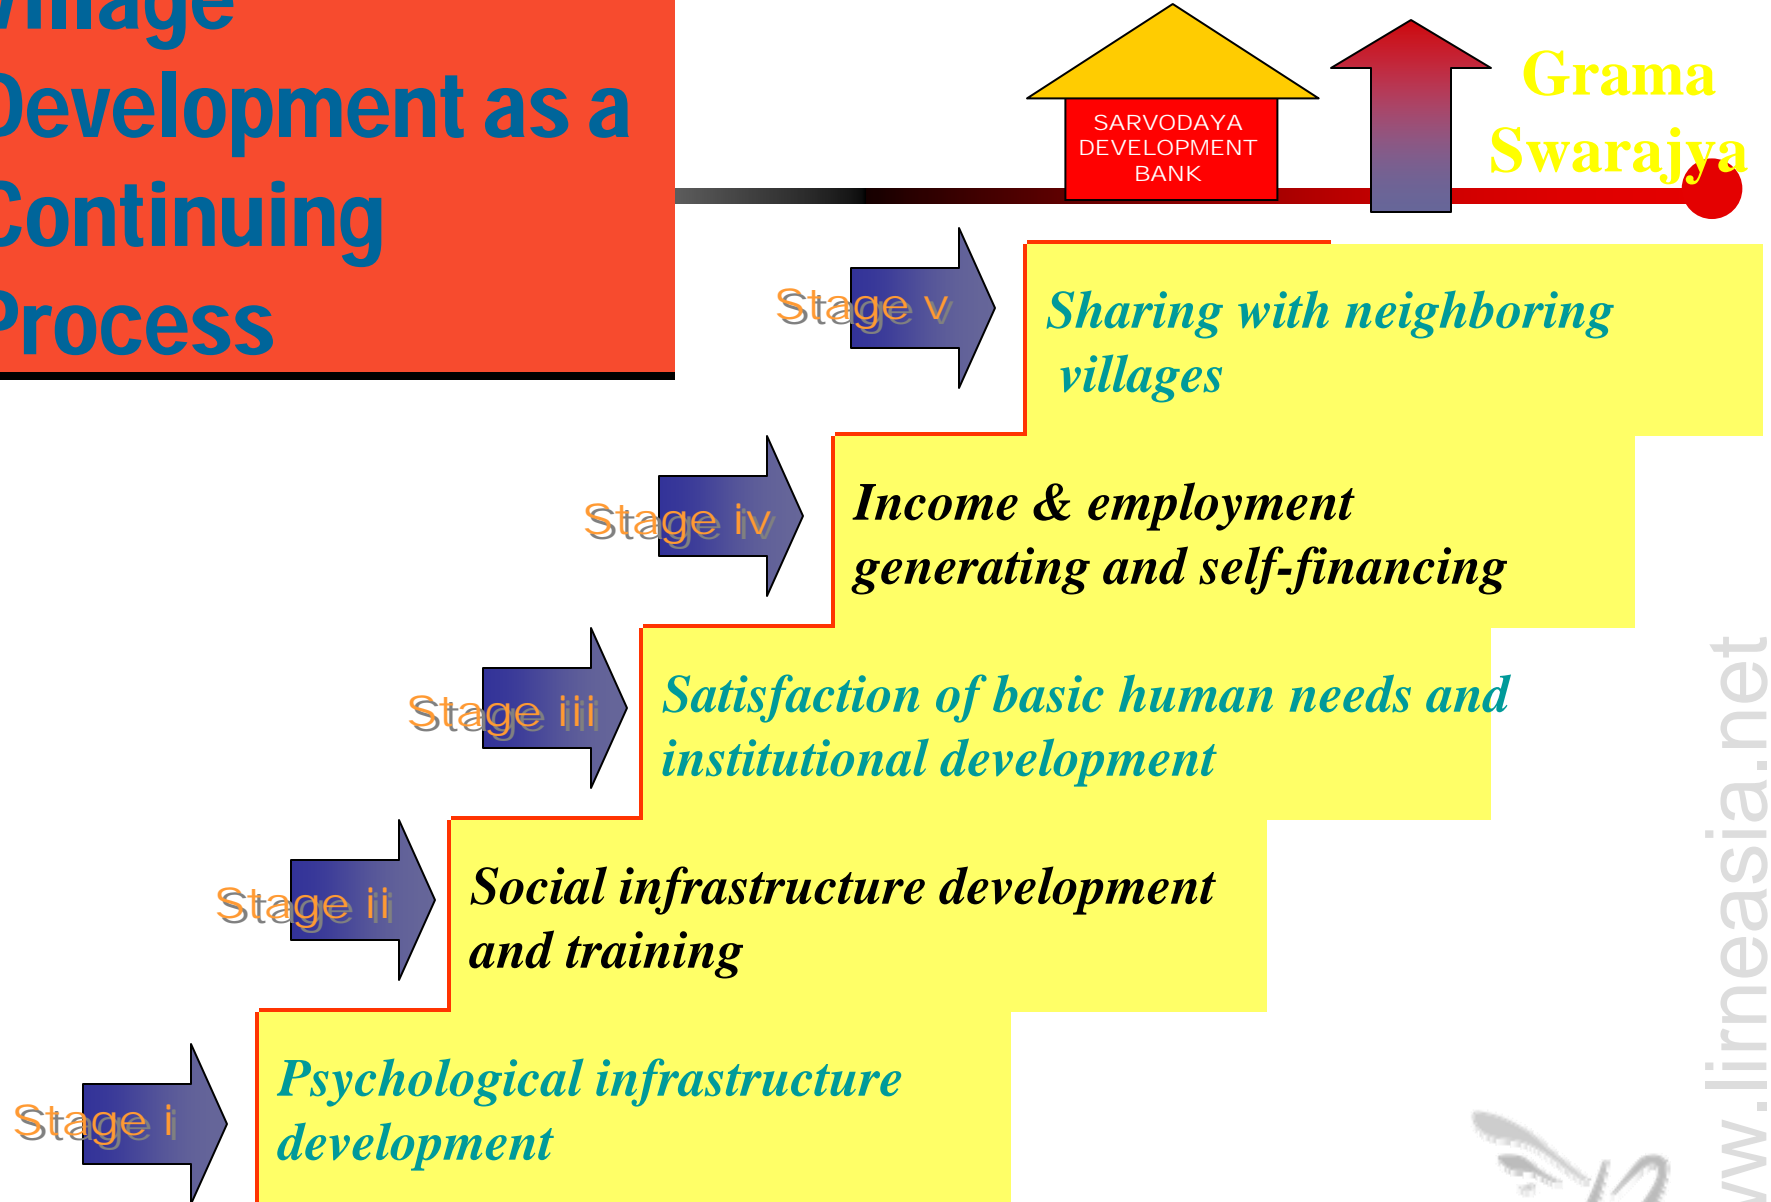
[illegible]illage
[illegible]evelopment as a
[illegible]ontinuing
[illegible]rocess

SARVODAYA DEVELOPMENT BANK

Grama Swarajya

Stage v

Sharing with neighboring villages

Stage iv

Income & employment generating and self-financing

Stage iii

Satisfaction of basic human needs and institutional development

Stage ii

Social infrastructure development and training

Stage i

Psychological infrastructure development

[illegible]w.lirneasia.net